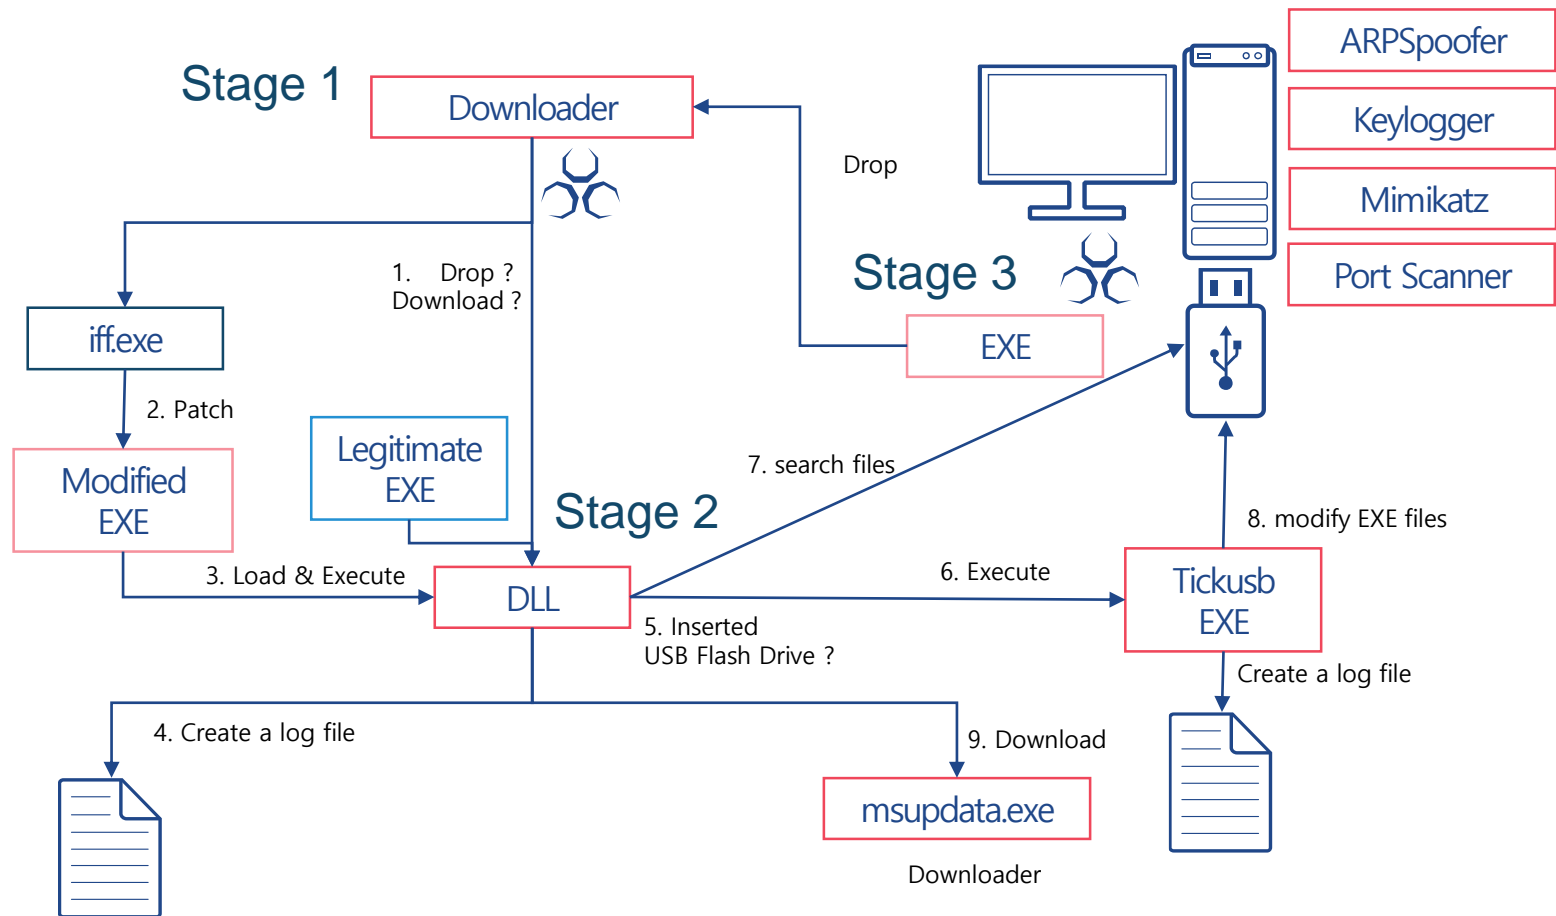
Stage 1

Downloader

Drop

ARPSpoofer

Keylogger

Mimikatz

Port Scanner

1. Drop ?
Download ?

iff.exe

Stage 3

EXE

2. Patch

Legitimate EXE

Modified EXE

7. search files

Stage 2

8. modify EXE files

3. Load & Execute

DLL

6. Execute

Tickusb EXE

5. Inserted
USB Flash Drive ?

Create a log file

4. Create a log file

9. Download

msupdata.exe

Downloader